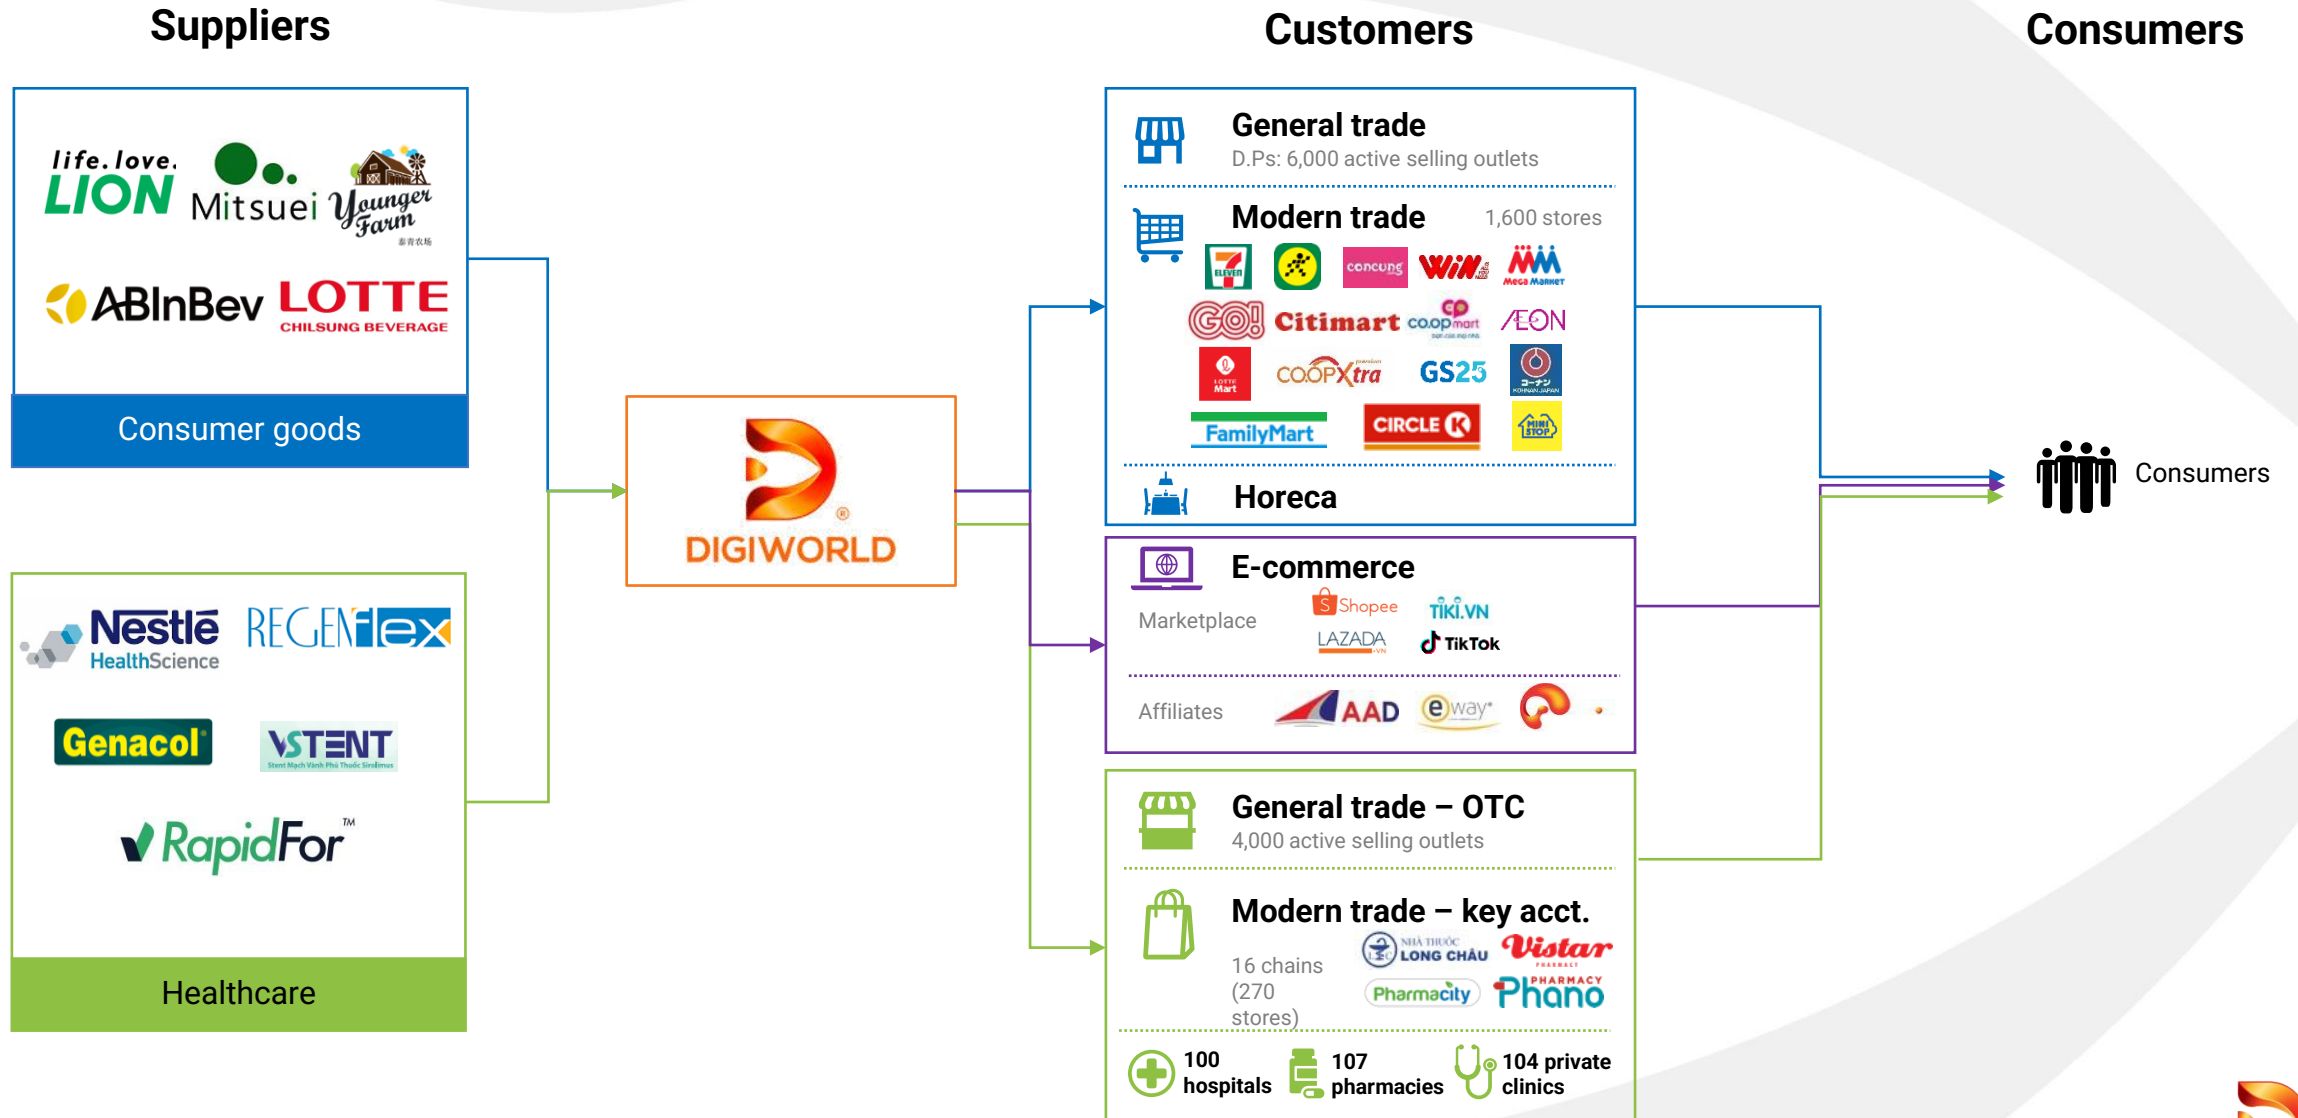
Suppliers

Customers

Consumers

life. love. LION Mitsuei Younger Farm

ABInBev LOTTE CHILSUNG BEVERAGE

Consumer goods

Nestlé HealthScience REGENflex

Genacol VSTENT

RapidFor™

Healthcare

DIGIWORLD

General trade
D.Ps: 6,000 active selling outlets

Modern trade 1,600 stores

7 ELEVEN concung WiN MM Mega Market

GO! Citimart co.op mart AEON

LOTTE Mart CO.OPXtra GS25 KOHNAN JAPAN

FamilyMart CIRCLE K MINI STOP

Horeca

E-commerce

Marketplace Shopee TIKI.VN LAZADA TikTok

Affiliates AAD eway

General trade – OTC
4,000 active selling outlets

Modern trade – key acct.

16 chains (270 stores) NHÀ THUỐC LONG CHÂU Vistar PHARMACY Pharmacity PHARMACY Phano

100 hospitals 107 pharmacies 104 private clinics

Consumers